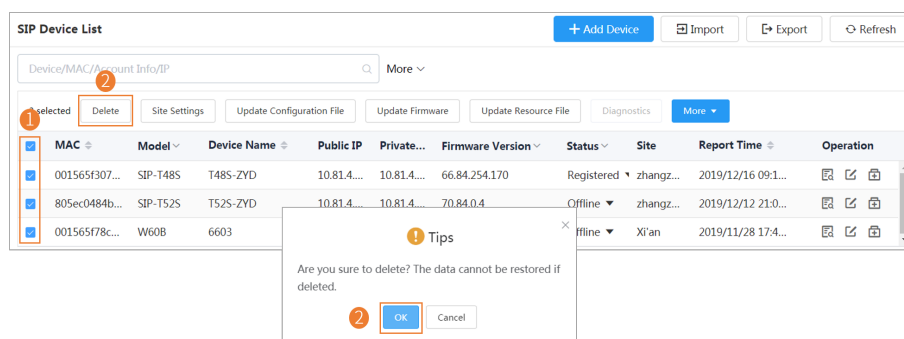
SIP Device List

+ Add Device

Import

Export

Refresh

Device/MAC/Account Info/IP

More

3 selected

Delete

Site Settings

Update Configuration File

Update Firmware

Update Resource File

Diagnostics

More

1

2

| | MAC | Model | Device Name | Public IP | Private... | Firmware Version | Status | Site | Report Time | Operation |
|---|---|---|---|---|---|---|---|---|---|---|
| ☑ | 001565f307... | SIP-T48S | T48S-ZYD | 10.81.4.... | 10.81.4.... | 66.84.254.170 | Registered | zhangz... | 2019/12/16 09:1... | |
| ☑ | 805ec0484b... | SIP-T52S | T52S-ZYD | 10.81.4.... | 10.81.4.... | 70.84.0.4 | Offline | zhangz... | 2019/12/12 21:0... | |
| ☑ | 001565f78c... | W60B | 6603 | | | | Offline | Xi'an | 2019/11/28 17:4... | |

Tips

Are you sure to delete? The data cannot be restored if deleted.

2

OK

Cancel